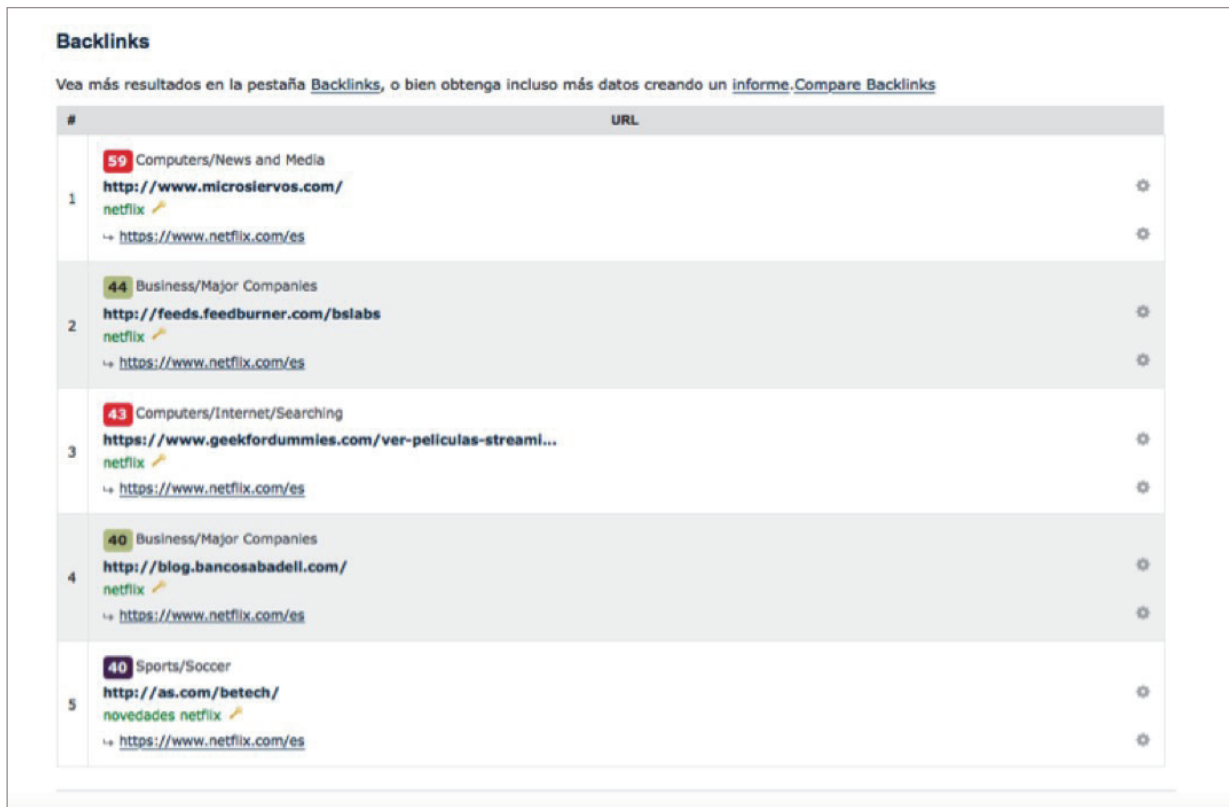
Backlinks

Vea más resultados en la pestaña Backlinks, o bien obtenga incluso más datos creando un informe.Compare Backlinks

| # | URL |
|---|---|
| 1 | 59 Computers/News and Media<br>http://www.microsiervos.com/<br>netflix<br>↳ https://www.netflix.com/es |
| 2 | 44 Business/Major Companies<br>http://feeds.feedburner.com/bslabs<br>netflix<br>↳ https://www.netflix.com/es |
| 3 | 43 Computers/Internet/Searching<br>https://www.geekfordummies.com/ver-peliculas-streami...<br>netflix<br>↳ https://www.netflix.com/es |
| 4 | 40 Business/Major Companies<br>http://blog.bancosabadell.com/<br>netflix<br>↳ https://www.netflix.com/es |
| 5 | 40 Sports/Soccer<br>http://as.com/betech/<br>novedades netflix<br>↳ https://www.netflix.com/es |